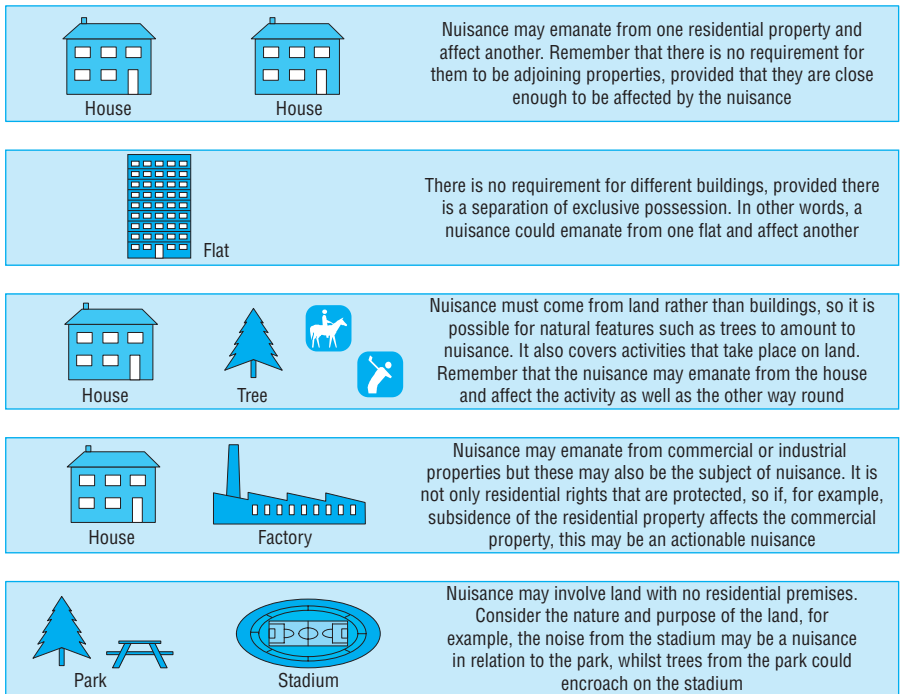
House House

Nuisance may emanate from one residential property and affect another. Remember that there is no requirement for them to be adjoining properties, provided that they are close enough to be affected by the nuisance

Flat

There is no requirement for different buildings, provided there is a separation of exclusive possession. In other words, a nuisance could emanate from one flat and affect another

House Tree

Nuisance must come from land rather than buildings, so it is possible for natural features such as trees to amount to nuisance. It also covers activities that take place on land. Remember that the nuisance may emanate from the house and affect the activity as well as the other way round

House Factory

Nuisance may emanate from commercial or industrial properties but these may also be the subject of nuisance. It is not only residential rights that are protected, so if, for example, subsidence of the residential property affects the commercial property, this may be an actionable nuisance

Park Stadium

Nuisance may involve land with no residential premises. Consider the nature and purpose of the land, for example, the noise from the stadium may be a nuisance in relation to the park, whilst trees from the park could encroach on the stadium